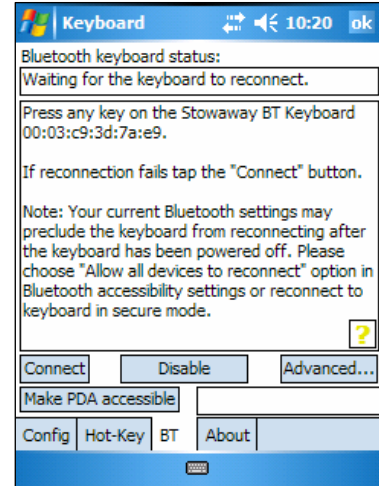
Keyboard 10:20 ok

Bluetooth keyboard status:

Waiting for the keyboard to reconnect.

Press any key on the Stowaway BT Keyboard 00:03:c9:3d:7a:e9.

If reconnection fails tap the "Connect" button.

Note: Your current Bluetooth settings may preclude the keyboard from reconnecting after the keyboard has been powered off. Please choose "Allow all devices to reconnect" option in Bluetooth accessibility settings or reconnect to keyboard in secure mode.

?

Connect Disable Advanced...

Make PDA accessible

Config Hot-Key BT About